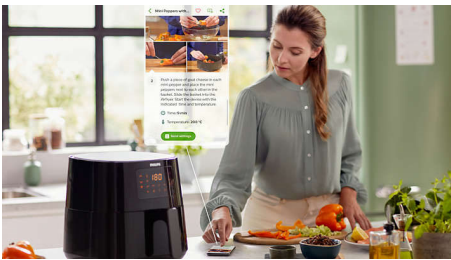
Mini Peppers with...

2

Push a piece of goat cheese in each mini pepper and place the mini peppers next to each other in the basket. Slide the basket into the Airfryer. Start the device with the indicated time and temperature.

Time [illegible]

Temperature 200°C

Send settings

PHILIPS

180